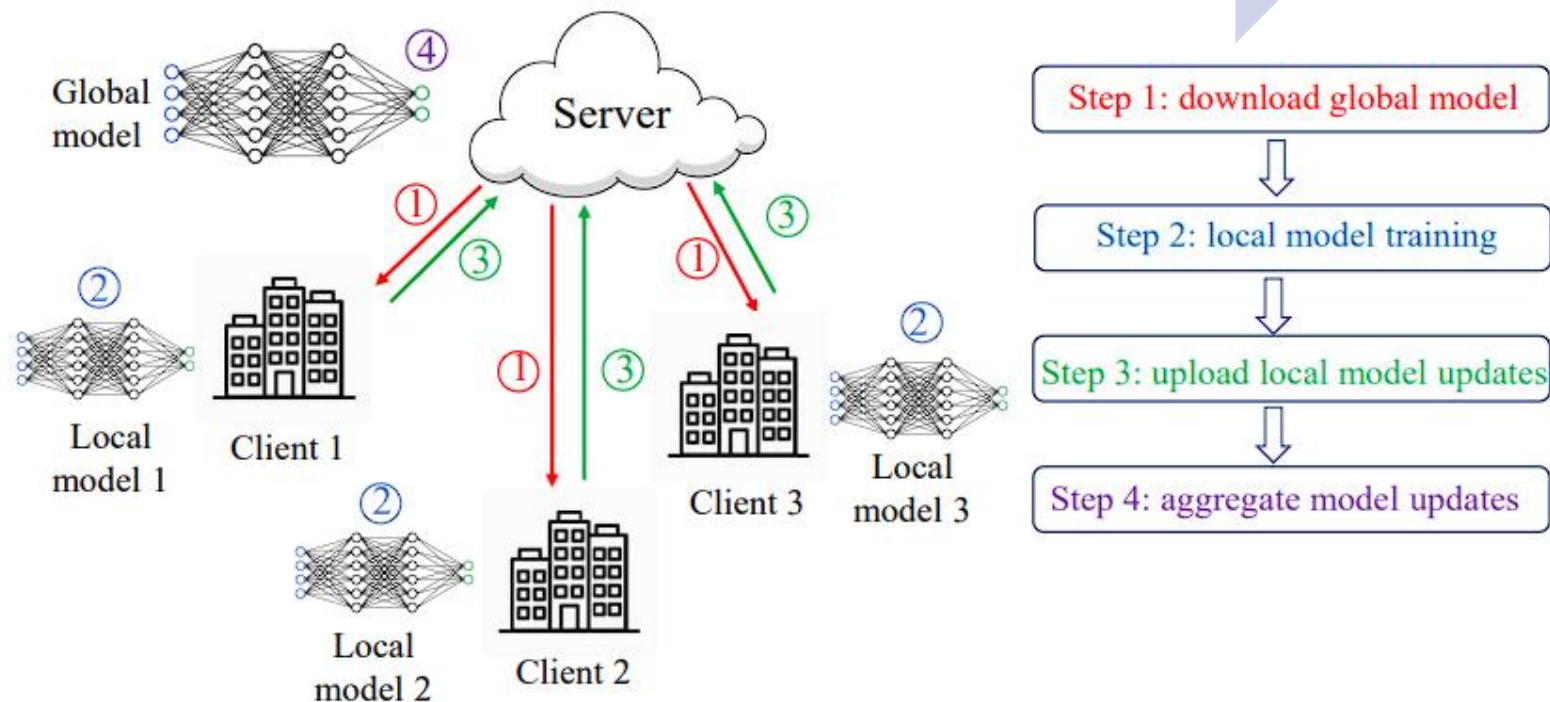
Global model

④

Server

①

③

①

③

①

③

②

Local model 1

Client 1

②

Local model 2

Client 2

Client 3

②

Local model 3

Step 1: download global model

Step 2: local model training

Step 3: upload local model updates

Step 4: aggregate model updates